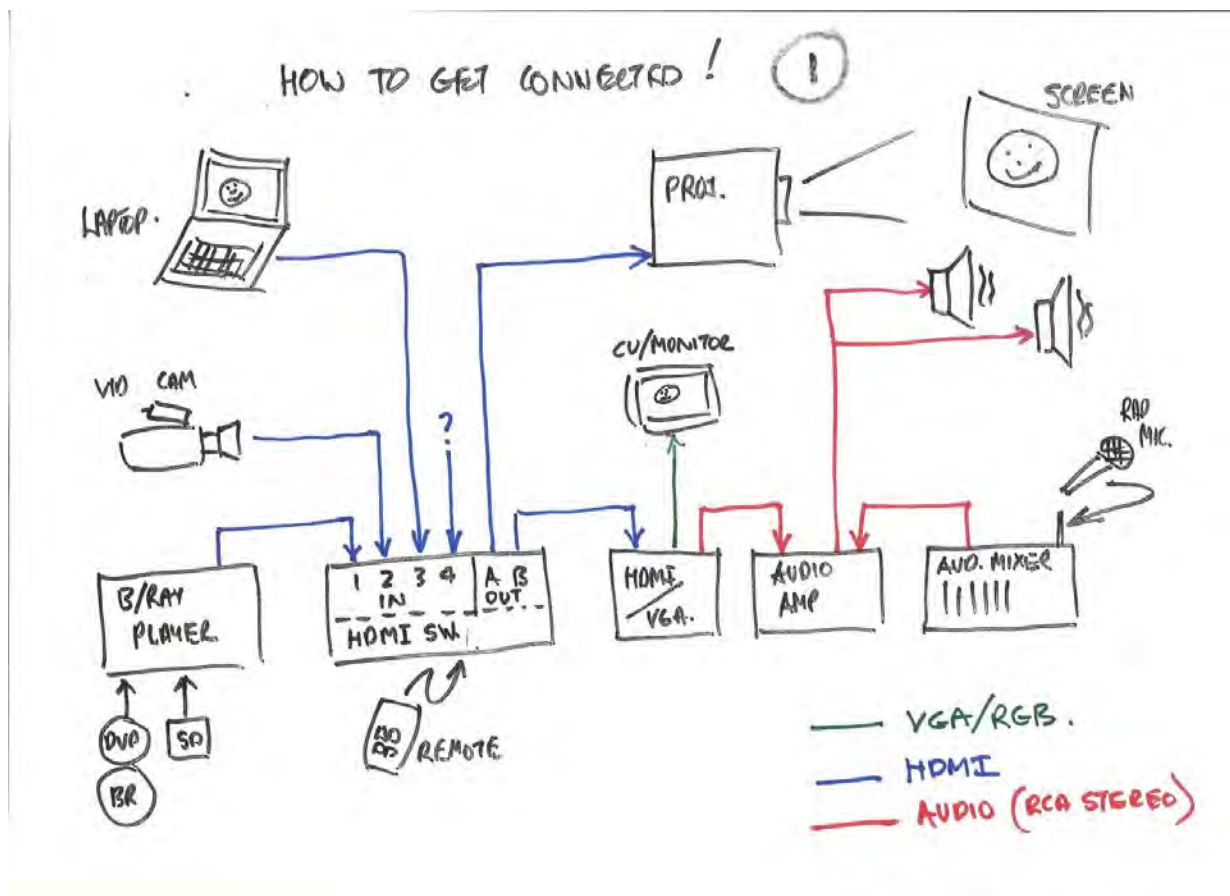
HOW TO GET CONNECTED! 1

SCREEN

LAPTOP.

PROJ.

VID CAM

CU/MONITOR

RAD MIC.

?

1 2 3 4
IN

A B
OUT

HDMI SW.

B/RAY PLAYER.

HDMI/VGA.

AUDIO AMP

AUD. MIXER

DVD

SD

BR

REMOTE

VGA/RGB.

HDMI

AUDIO (RCA STEREO)